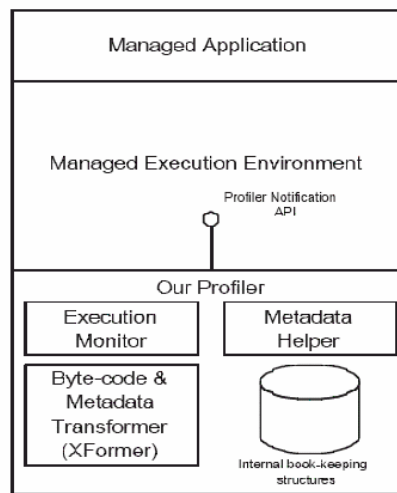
Managed Application

Managed Execution Environment

Profiler Notification API

Our Profiler

Execution Monitor

Metadata Helper

Byte-code & Metadata Transformer (XFormer)

Internal book-keeping structures